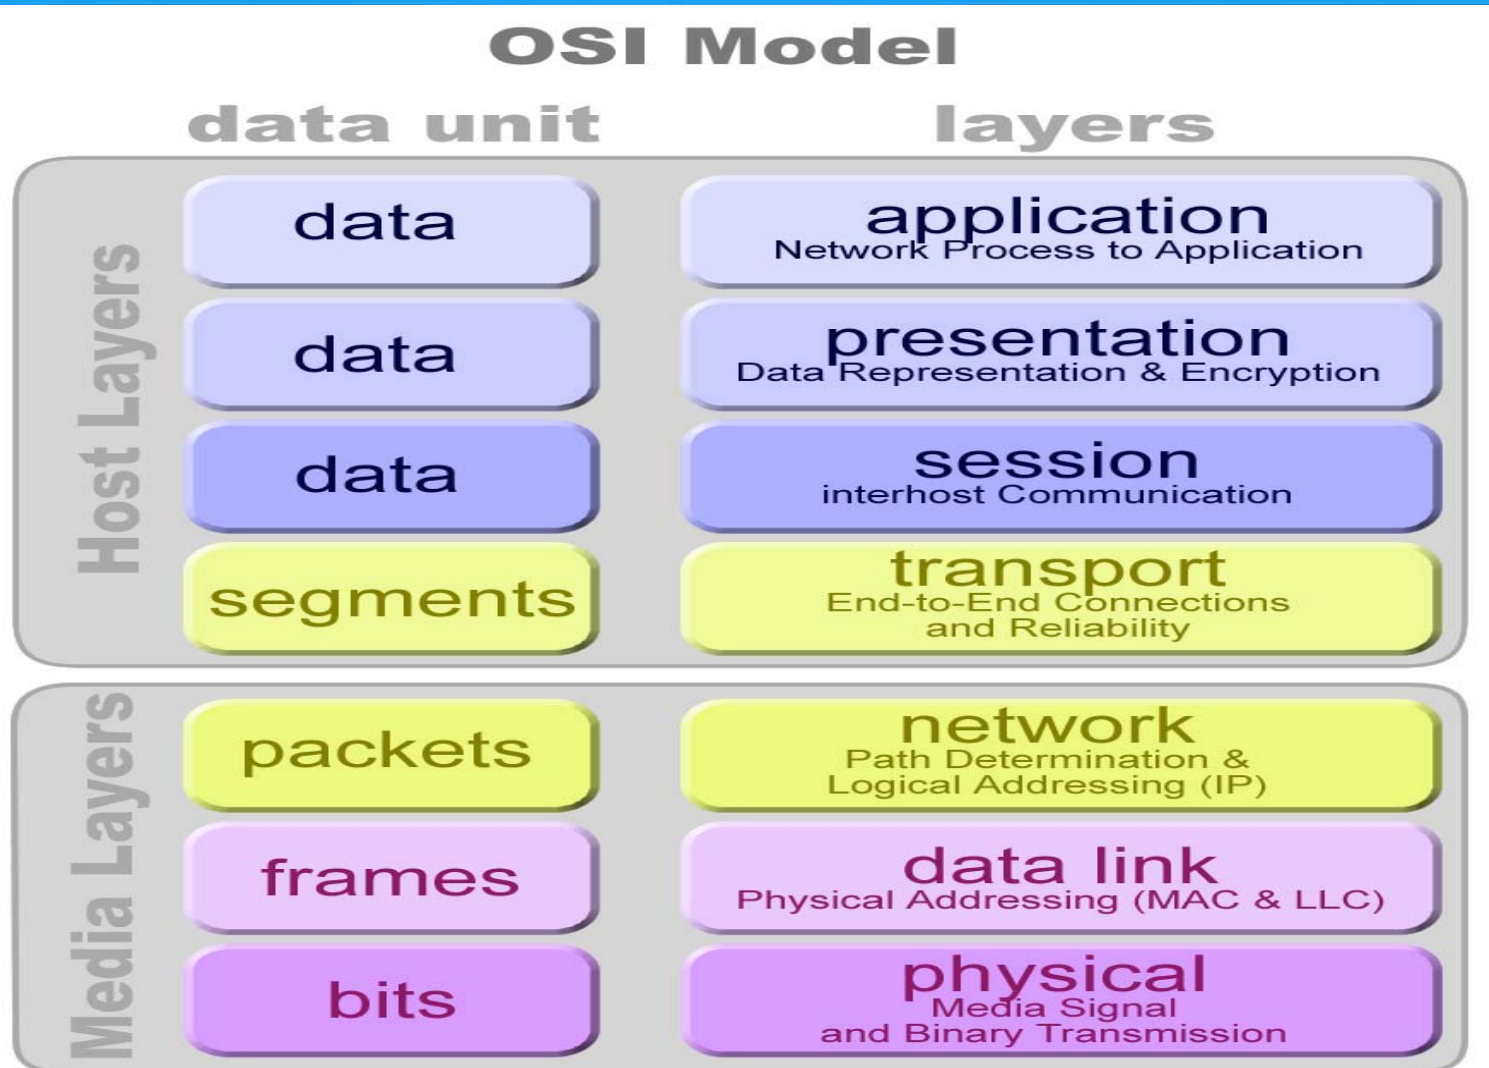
OSI Model

data unit

layers

Host Layers

data

application
Network Process to Application

data

presentation
Data Representation & Encryption

data

session
interhost Communication

segments

transport
End-to-End Connections and Reliability

Media Layers

packets

network
Path Determination & Logical Addressing (IP)

frames

data link
Physical Addressing (MAC & LLC)

bits

physical
Media Signal and Binary Transmission